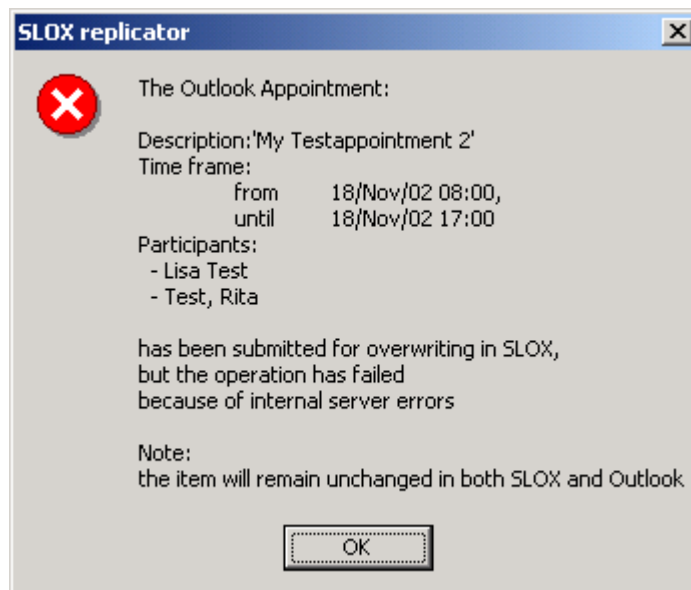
SLOX replicator

The Outlook Appointment:

Description:'My Testappointment 2'
Time frame:
from 18/Nov/02 08:00,
until 18/Nov/02 17:00
Participants:
- Lisa Test
- Test, Rita

has been submitted for overwriting in SLOX,
but the operation has failed
because of internal server errors

Note:
the item will remain unchanged in both SLOX and Outlook

OK